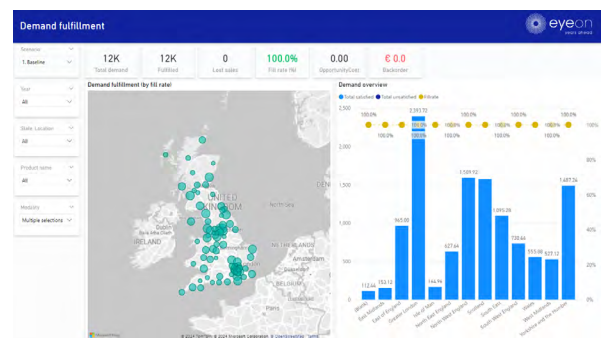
Demand fulfillment

eyeon
Years ahead

Scenario
1. Baseline

Tour
All

State Location
All

Product name
All

Modality
Multiple selections

12K
Total demand

12K
Fulfilled

0
Lost sales

100.0%
Fill rate (%)

0.00
OpportunityCost

€ 0.0
Backorder

Demand fulfillment (by fill rate)

UNITED KINGDOM
IRELAND
DEN

© 2024 TomTom, © 2024 Microsoft Corporation

Demand overview

Total satisfied Total unsatisfied Fillrate

100.0% 100.0% 100.0% 100.0% 100.0% 100.0% 100.0% 100.0% 100.0% 100.0% 100.0% 100.0% 100.0% 100.0%

2,500
2,000
1,500
1,000
500
0

112.44 153.12 965.00 2,393.70 144.76 627.64 1,509.92 1,093.28 730.46 555.00 527.12 1,487.34

Wales
East Midlands
East of England
Greater London
Isle of Man
North East England
North West England
Scotland
South East
South West England
West Midlands
Yorkshire and the Humber

100%
80%
60%
40%
20%
0%